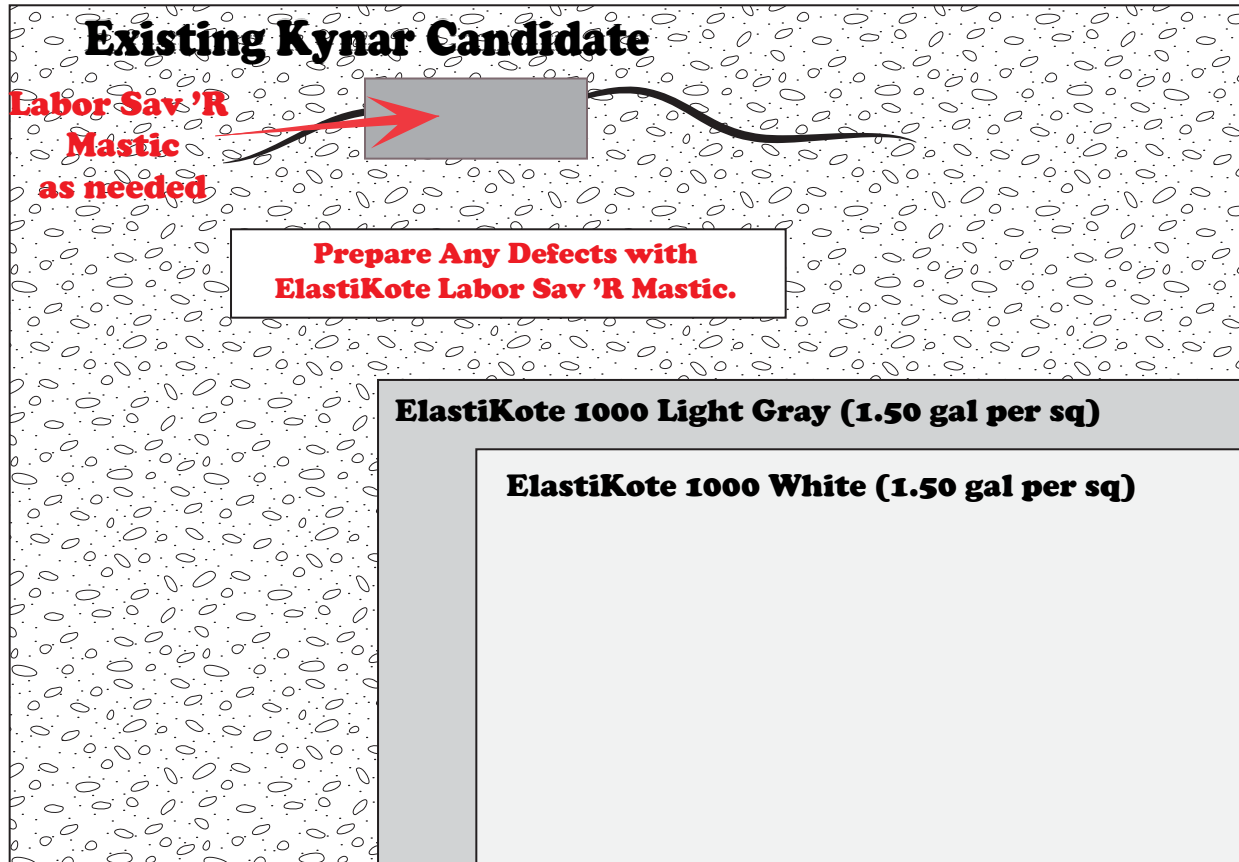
Existing Kynar Candidate

Labor Sav 'R
Mastic
as needed

Prepare Any Defects with
ElastiKote Labor Sav 'R Mastic.

ElastiKote 1000 Light Gray (1.50 gal per sq)

ElastiKote 1000 White (1.50 gal per sq)